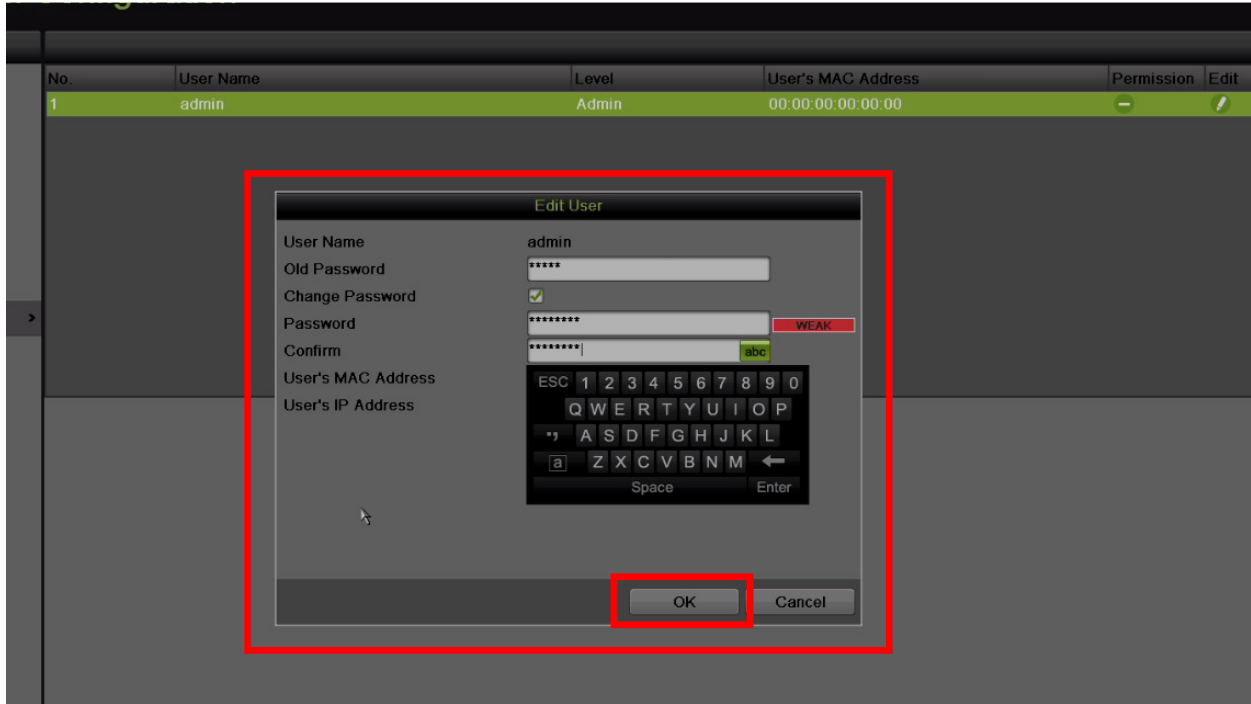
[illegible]

| No. | User Name | Level | User's MAC Address | Permission | Edit |
|---|---|---|---|---|---|
| 1 | admin | Admin | 00:00:00:00:00:00 | | |

Edit User

User Name admin
Old Password *****
Change Password
Password ******** WEAK
Confirm ******** abc
User's MAC Address
User's IP Address

ESC 1 2 3 4 5 6 7 8 9 0
Q W E R T Y U I O P
,, A S D F G H J K L
a Z X C V B N M
Space Enter

OK Cancel